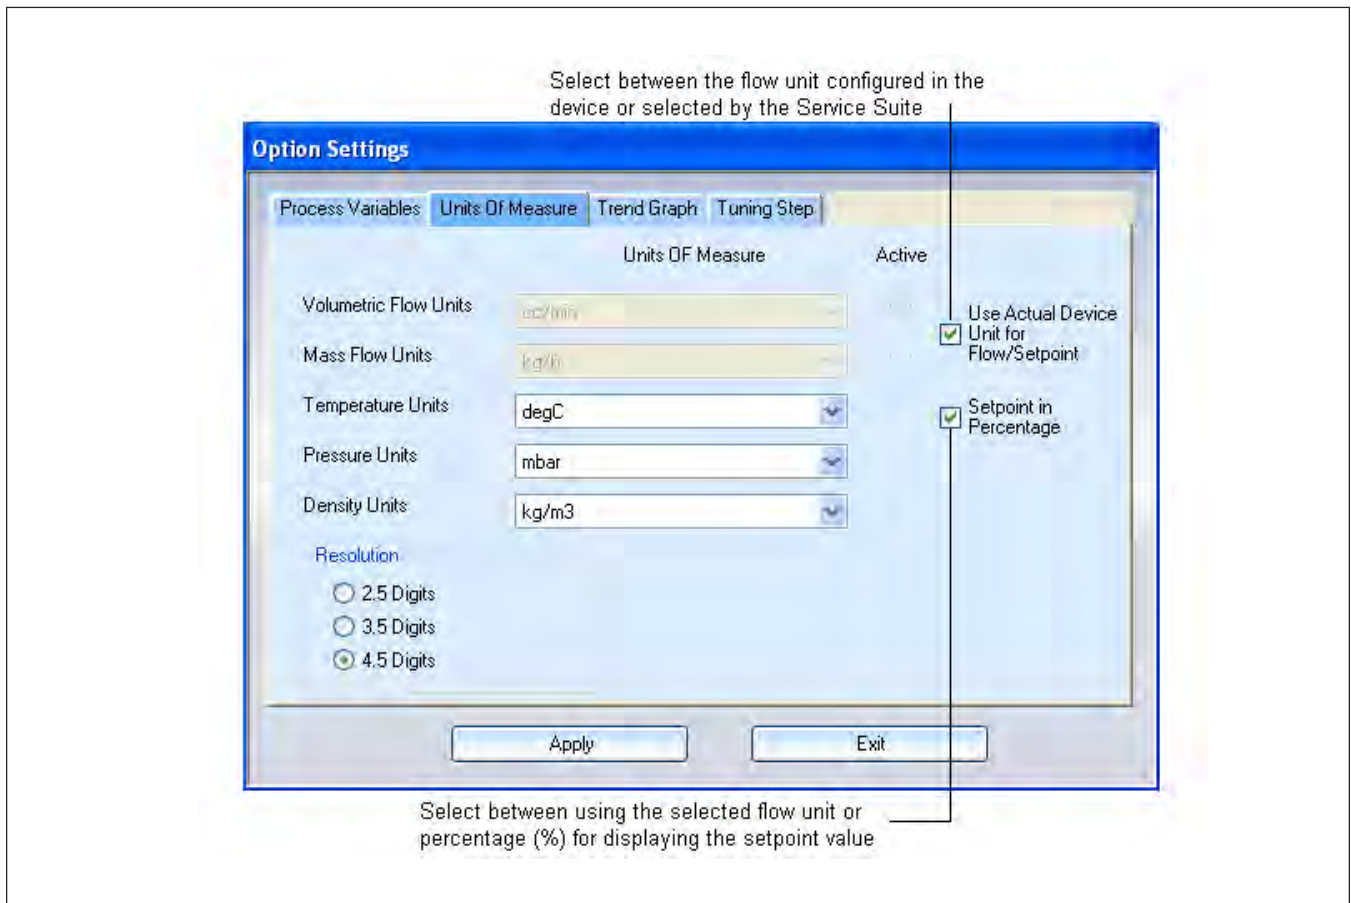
Select between the flow unit configured in the device or selected by the Service Suite

Option Settings

Process Variables | Units Of Measure | Trend Graph | Tuning Step

Units OF Measure

Active

Volumetric Flow Units cc/min

Mass Flow Units kg/h

Temperature Units degC

Pressure Units mbar

Density Units kg/m3

Use Actual Device Unit for Flow/Setpoint

Setpoint in Percentage

Resolution

2.5 Digits

3.5 Digits

4.5 Digits

Apply

Exit

Select between using the selected flow unit or percentage (%) for displaying the setpoint value